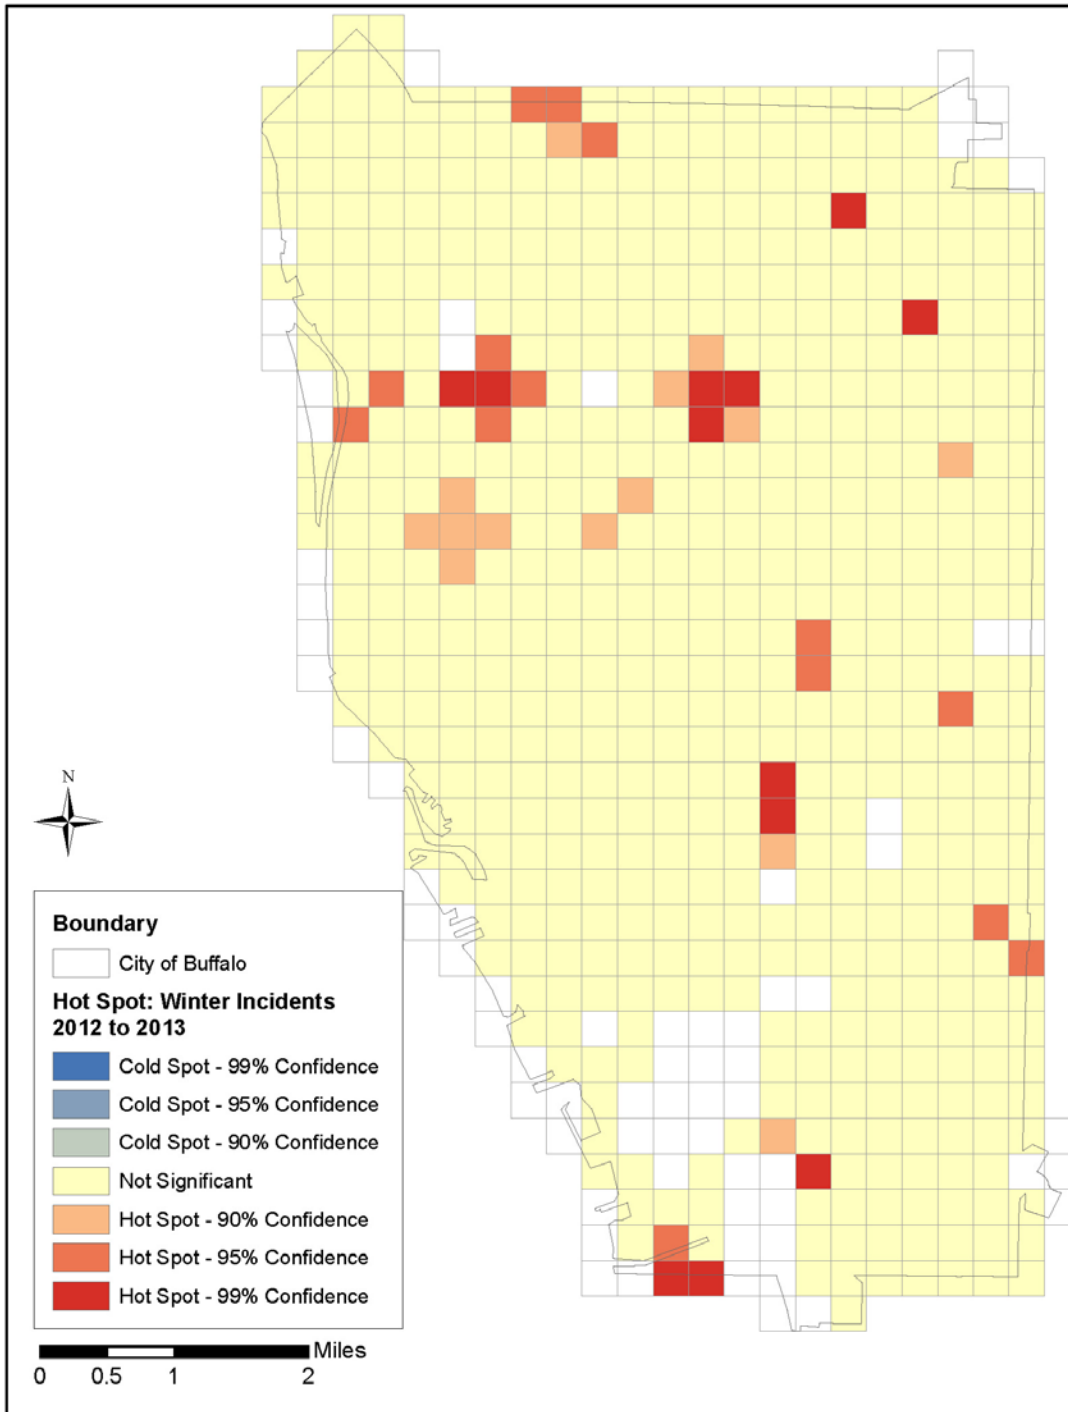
N

Boundary

City of Buffalo

Hot Spot: Winter Incidents 2012 to 2013

Cold Spot - 99% Confidence

Cold Spot - 95% Confidence

Cold Spot - 90% Confidence

Not Significant

Hot Spot - 90% Confidence

Hot Spot - 95% Confidence

Hot Spot - 99% Confidence

Miles

0 0.5 1 2